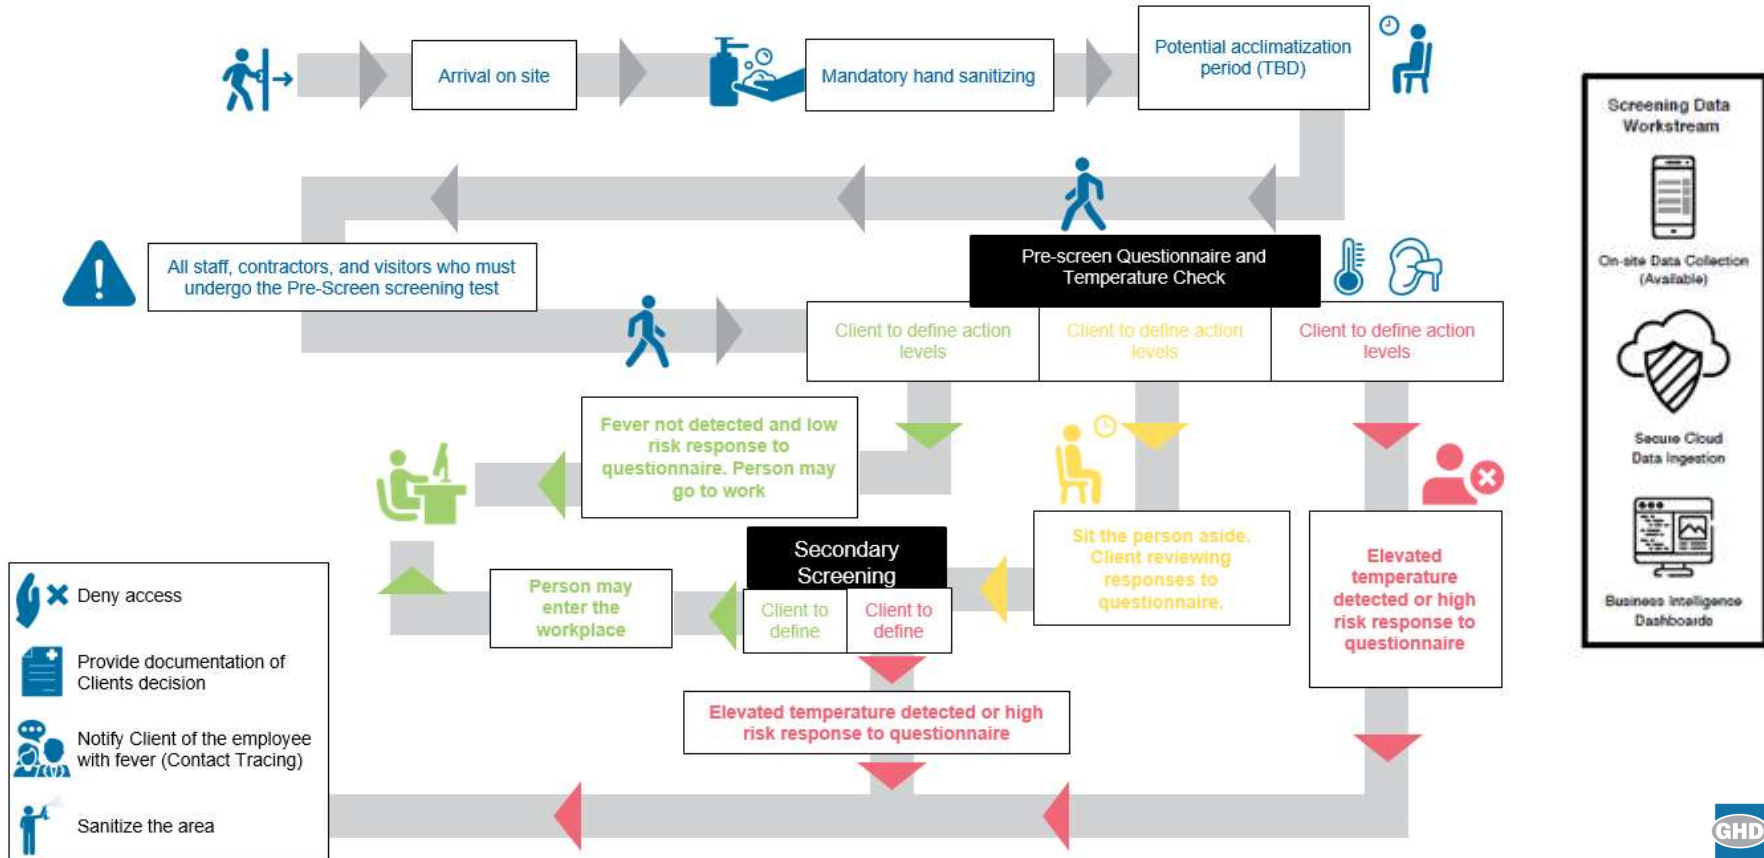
Arrival on site

Mandatory hand sanitizing

Potential acclimatization period (TBD)

Screening Data Workstream

On-site Data Collection (Available)

Secure Cloud Data Ingestion

Business Intelligence Dashboards

All staff, contractors, and visitors who must undergo the Pre-Screen screening test

Pre-screen Questionnaire and Temperature Check

Client to define action levels

Client to define action levels

Client to define action levels

Fever not detected and low risk response to questionnaire. Person may go to work

Sit the person aside. Client reviewing responses to questionnaire.

Elevated temperature detected or high risk response to questionnaire

Secondary Screening

Client to define

Client to define

Person may enter the workplace

Elevated temperature detected or high risk response to questionnaire

Deny access

Provide documentation of Clients decision

Notify Client of the employee with fever (Contact Tracing)

Sanitize the area

GHD